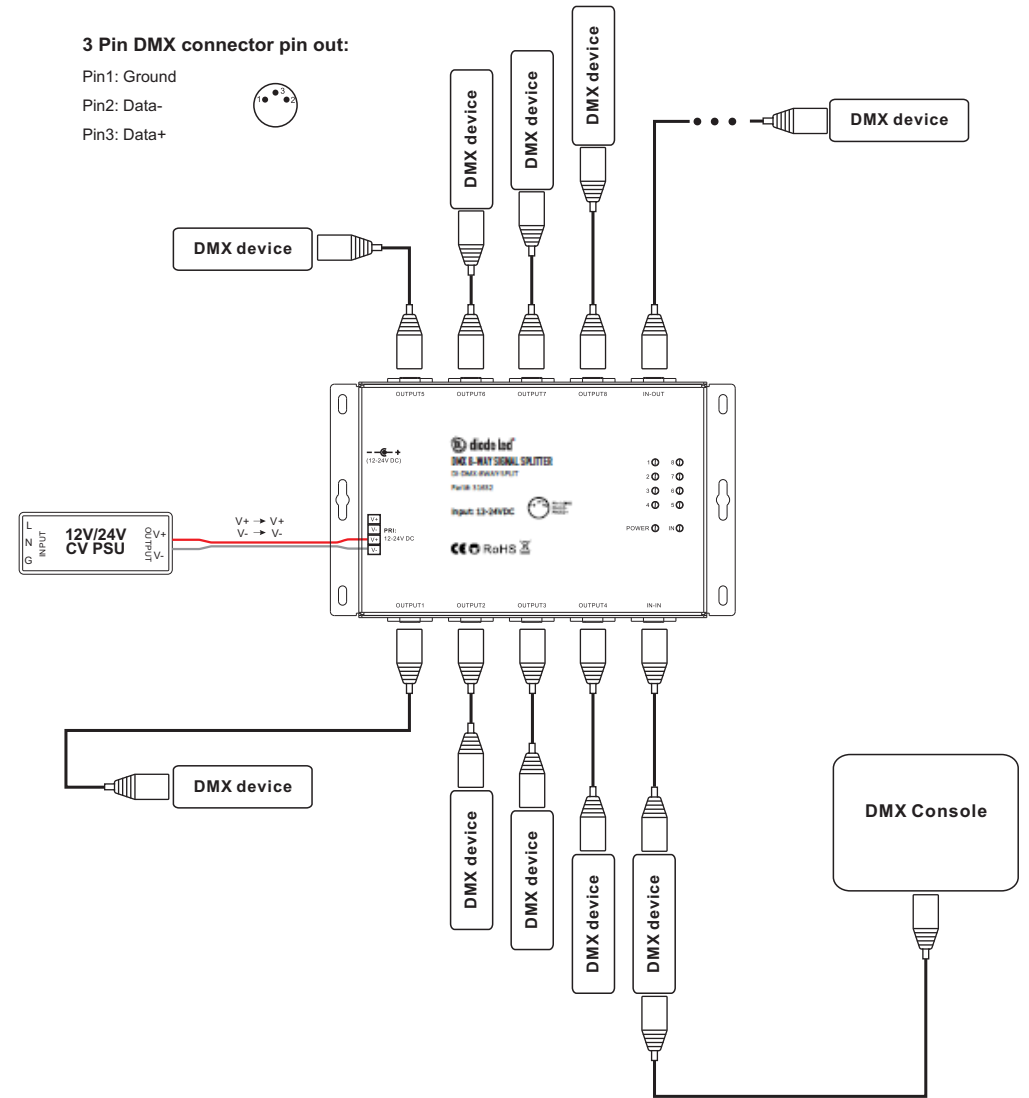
3 Pin DMX connector pin out:

Pin1: Ground

Pin2: Data-

Pin3: Data+

1 3 2

DMX device

DMX device

DMX device

DMX device

DMX device

OUTPUT5 OUTPUT6 OUTPUT7 OUTPUT8 IN-OUT

(12-24V DC)

diode led

DMX 8-WAY SIGNAL SPLITTER

DI-DMX-8WAY-SPLIT

Part# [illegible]

Input: 12-24VDC

1 8
2 7
3 6
4 5

POWER IN

CE RoHS

L
N
G
INPUT
12V/24V
CV PSU
OUTPUT
V+
V-

V+ → V+
V- → V-

V+
V-
V+
V-
PRI:
12-24V DC

OUTPUT1 OUTPUT2 OUTPUT3 OUTPUT4 IN-IN

DMX device

DMX Console

DMX device

DMX device

DMX device

DMX device